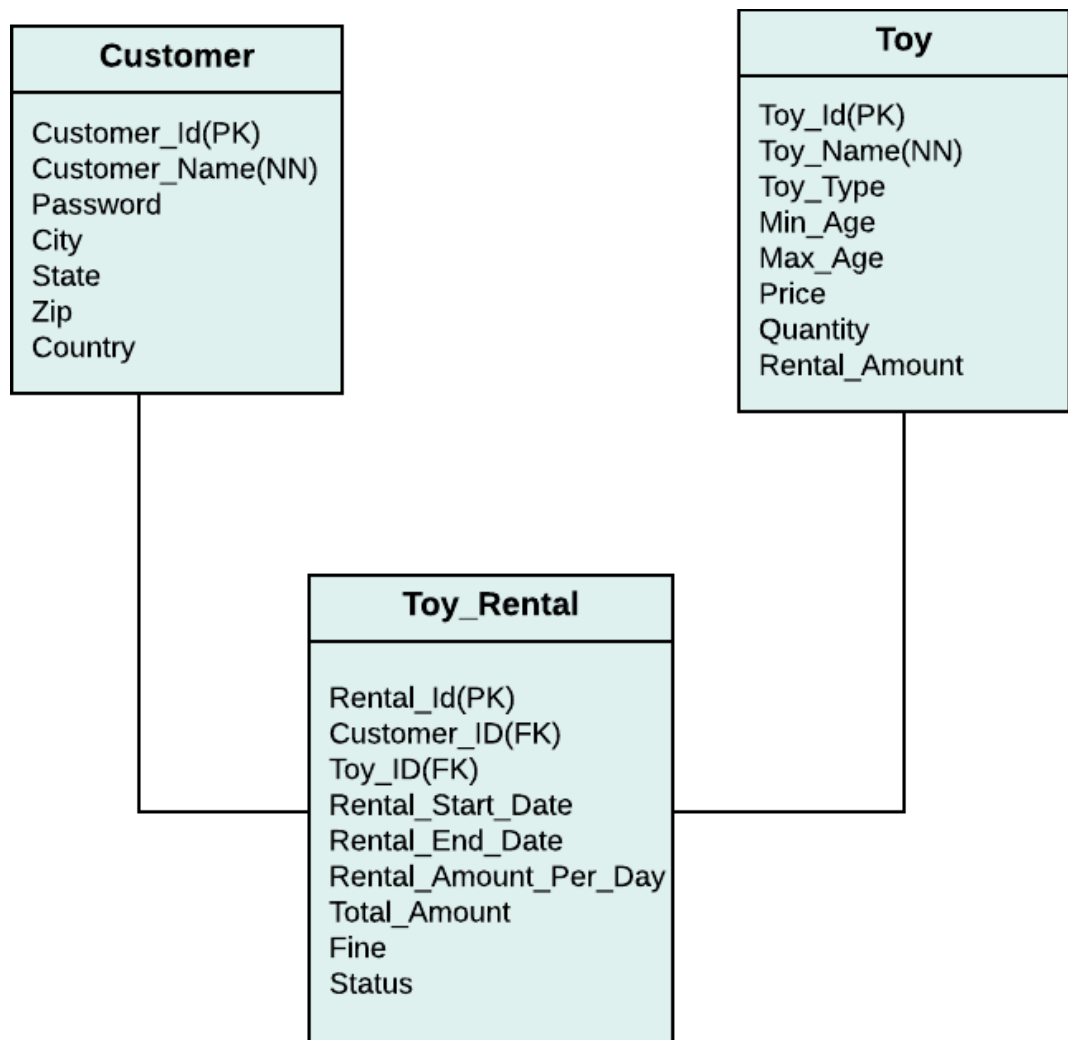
Customer

Customer_Id(PK)
Customer_Name(NN)
Password
City
State
Zip
Country

Toy

Toy_Id(PK)
Toy_Name(NN)
Toy_Type
Min_Age
Max_Age
Price
Quantity
Rental_Amount

Toy_Rental

Rental_Id(PK)
Customer_ID(FK)
Toy_ID(FK)
Rental_Start_Date
Rental_End_Date
Rental_Amount_Per_Day
Total_Amount
Fine
Status